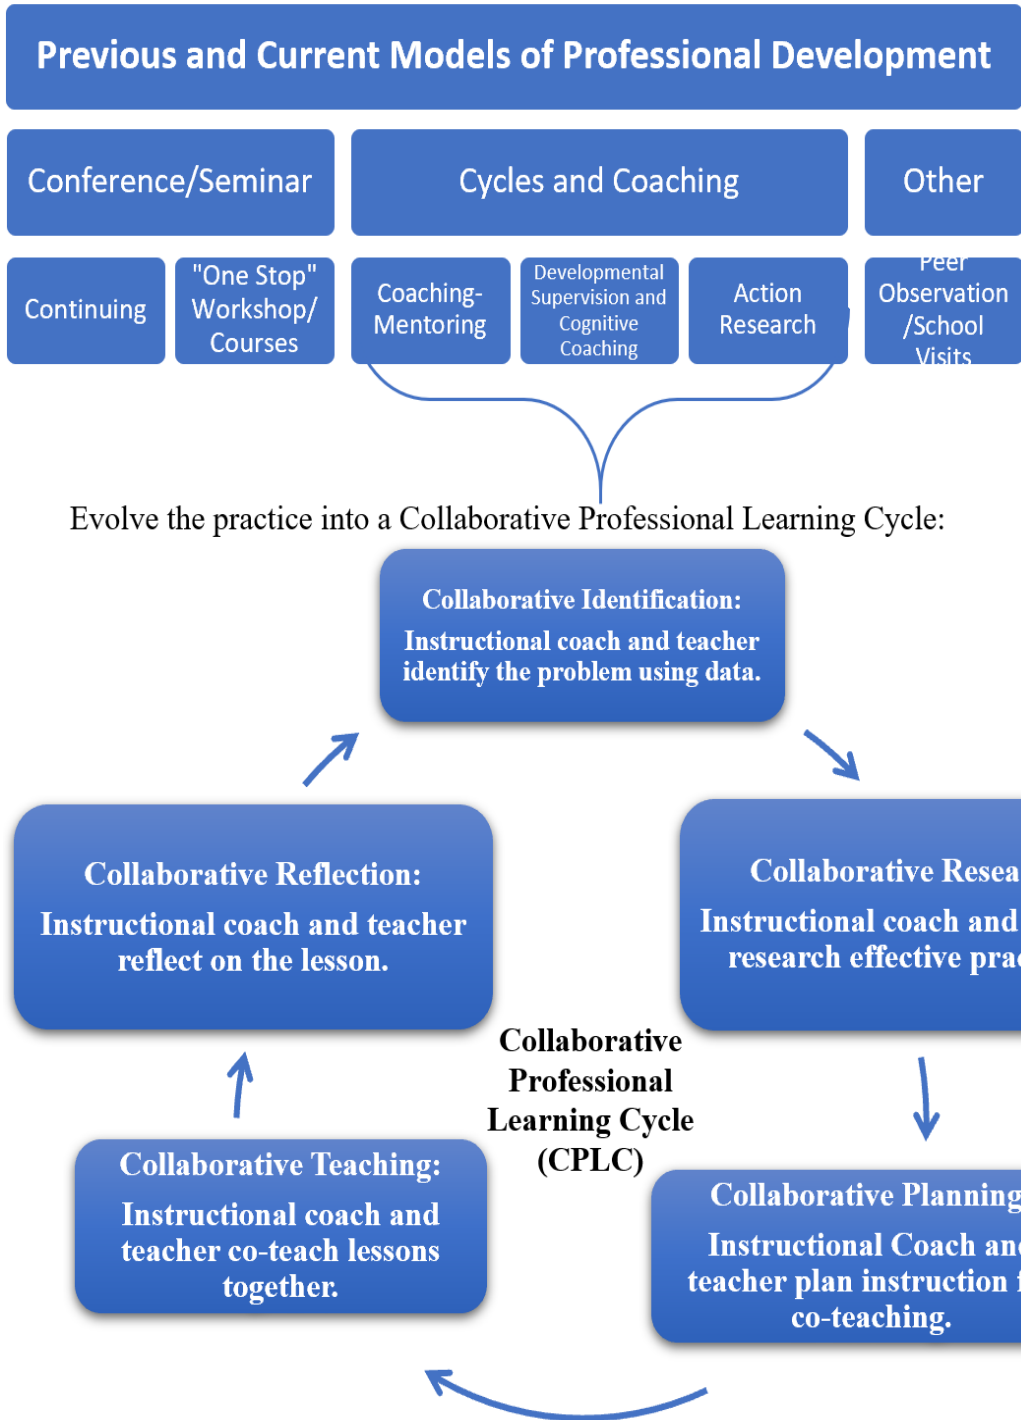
Previous and Current Models of Professional Development

Conference/Seminar

Cycles and Coaching

Other

Continuing

"One Stop" Workshop/ Courses

Coaching-Mentoring

Developmental Supervision and Cognitive Coaching

Action Research

Peer Observation /School Visits

Evolve the practice into a Collaborative Professional Learning Cycle:

Collaborative Identification:
Instructional coach and teacher identify the problem using data.

Collaborative Resea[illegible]
Instructional coach and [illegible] research effective pra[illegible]

Collaborative Planning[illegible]
Instructional Coach an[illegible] teacher plan instruction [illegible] co-teaching.

Collaborative Teaching:
Instructional coach and teacher co-teach lessons together.

Collaborative Reflection:
Instructional coach and teacher reflect on the lesson.

Collaborative Professional Learning Cycle (CPLC)